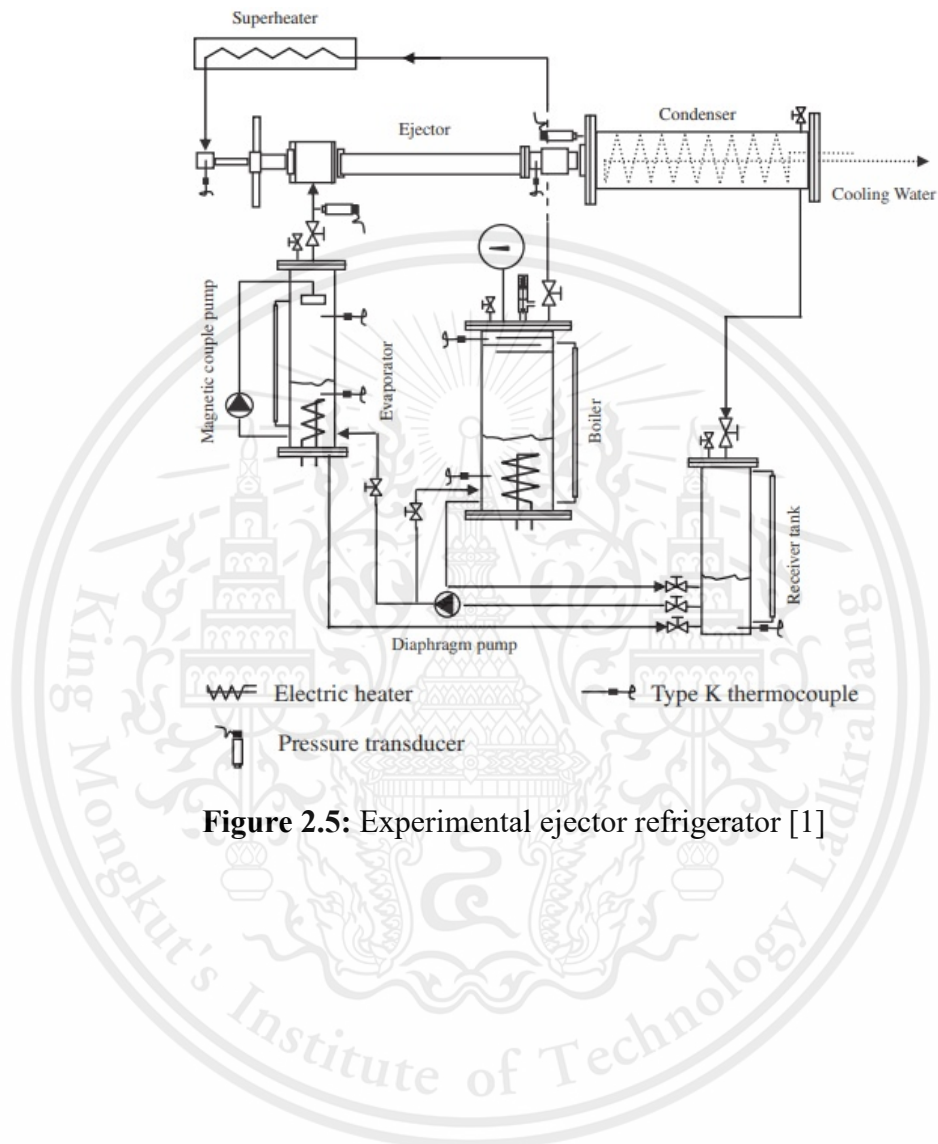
Superheater

Ejector

Condenser

Cooling Water

Magnetic couple pump

Evaporator

Boiler

Receiver tank

Diaphragm pump

Electric heater

Type K thermocouple

Pressure transducer

**Figure 2.5:** Experimental ejector refrigerator [1]

King Mongkut's Institute of Technology Ladkrabang